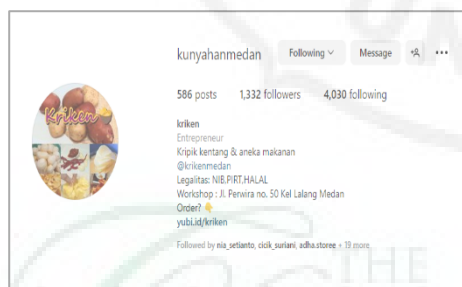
kunyahanmedan Following Message ...

586 posts 1,332 followers 4,030 following

kriken
Entrepreneur
Kripik kentang & aneka makanan
@krikenmedan
Legalitas: NIB.PIRT.HALAL
Workshop : Jl. Perwira no. 50 Kel Lalang Medan
Order?
yubi.id/kriken

Followed by nia_setianto, cicik_suriani, adha.storee + 19 more

Kriken

THE